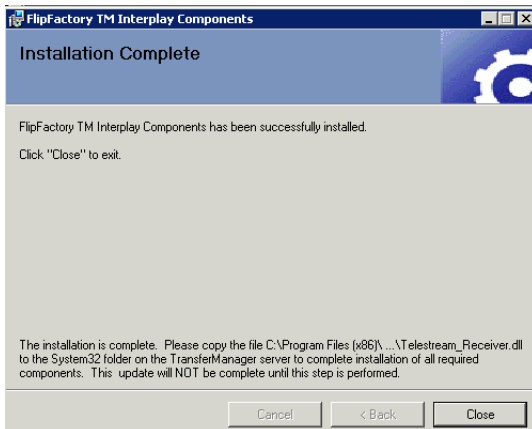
FlipFactory TM Interplay Components

Installation Complete

FlipFactory TM Interplay Components has been successfully installed.

Click "Close" to exit.

The installation is complete. Please copy the file C:\Program Files (x86)\ ...\Telestream_Receiver.dll to the System32 folder on the TransferManager server to complete installation of all required components. This update will NOT be complete until this step is performed.

Cancel

< Back

Close